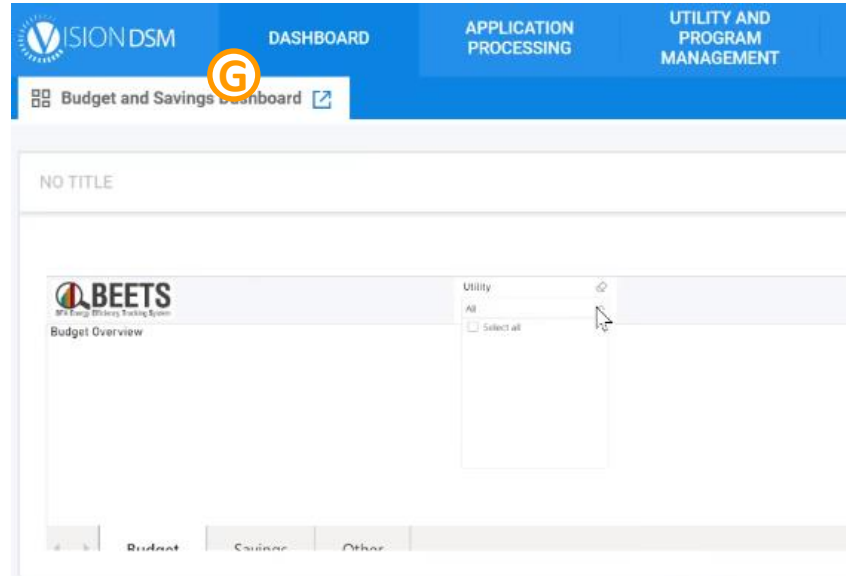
VISION DSM
DASHBOARD
APPLICATION PROCESSING
UTILITY AND PROGRAM MANAGEMENT
G
Budget and Savings Dashboard

NO TITLE

BEETS
BPA Energy Efficiency Tracking System
Budget Overview
Utility
All
Select all

Budget
Savings
Other